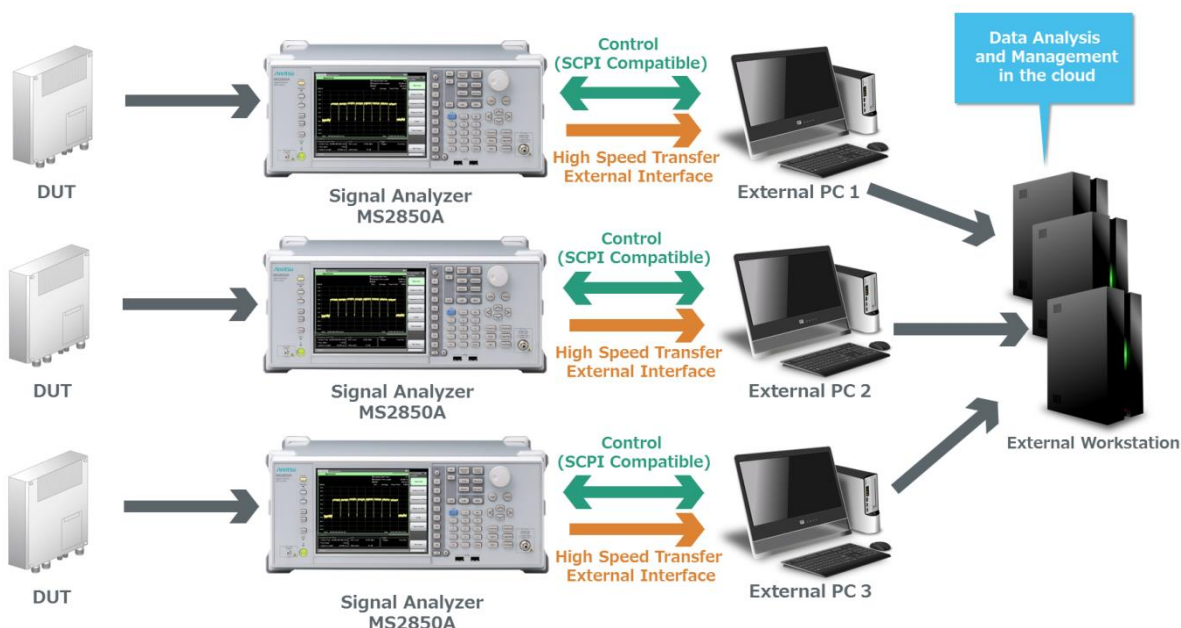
Data Analysis and Management in the cloud

Control (SCPI Compatible)

High Speed Transfer External Interface

DUT

Signal Analyzer MS2850A

External PC 1

Control (SCPI Compatible)

High Speed Transfer External Interface

DUT

Signal Analyzer MS2850A

External PC 2

External Workstation

Control (SCPI Compatible)

High Speed Transfer External Interface

DUT

Signal Analyzer MS2850A

External PC 3